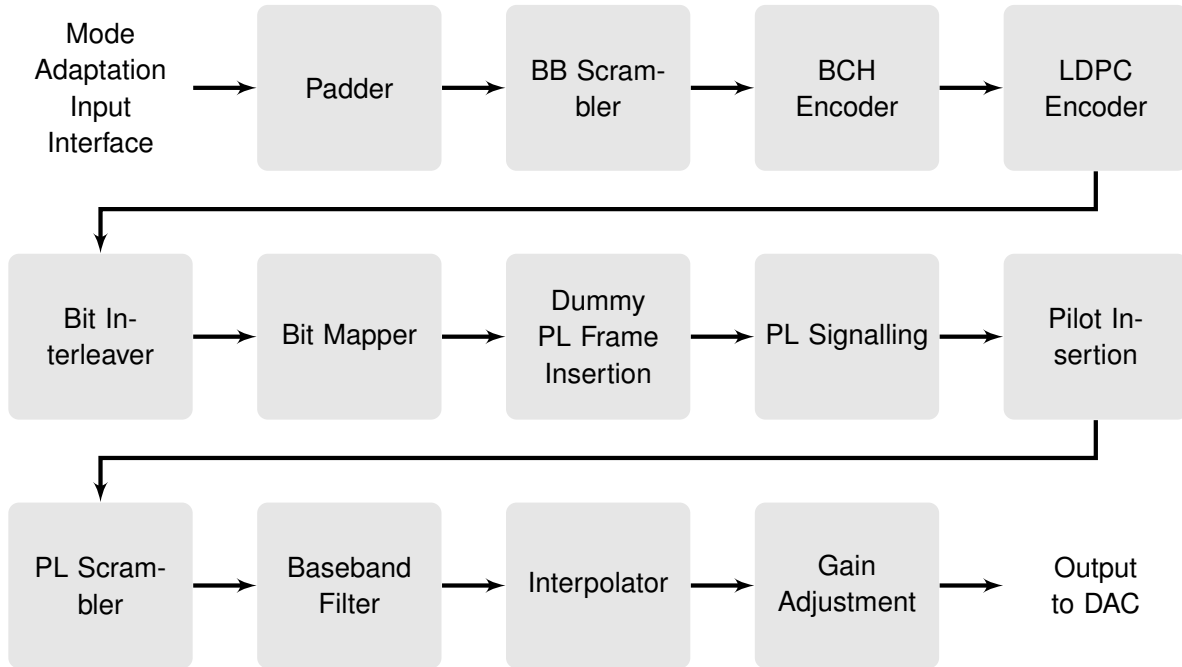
Mode Adaptation Input Interface

Padder

BB Scrambler

BCH Encoder

LDPC Encoder

Bit Interleaver

Bit Mapper

Dummy PL Frame Insertion

PL Signalling

Pilot Insertion

PL Scrambler

Baseband Filter

Interpolator

Gain Adjustment

Output to DAC